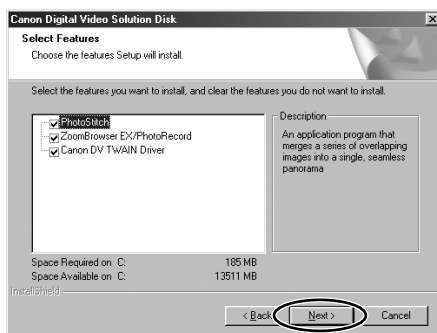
Canon Digital Video Solution Disk

Select Features
Choose the features Setup will install.

Select the features you want to install, and clear the features you do not want to install.

PhotoStitch
ZoomBrowser EX/PhotoRecord
Canon DV TWAIN Driver

Description
An application program that merges a series of overlapping images into a single, seamless panorama

Space Required on C: 185 MB
Space Available on C: 13511 MB

InstallShield

< Back
Next >
Cancel